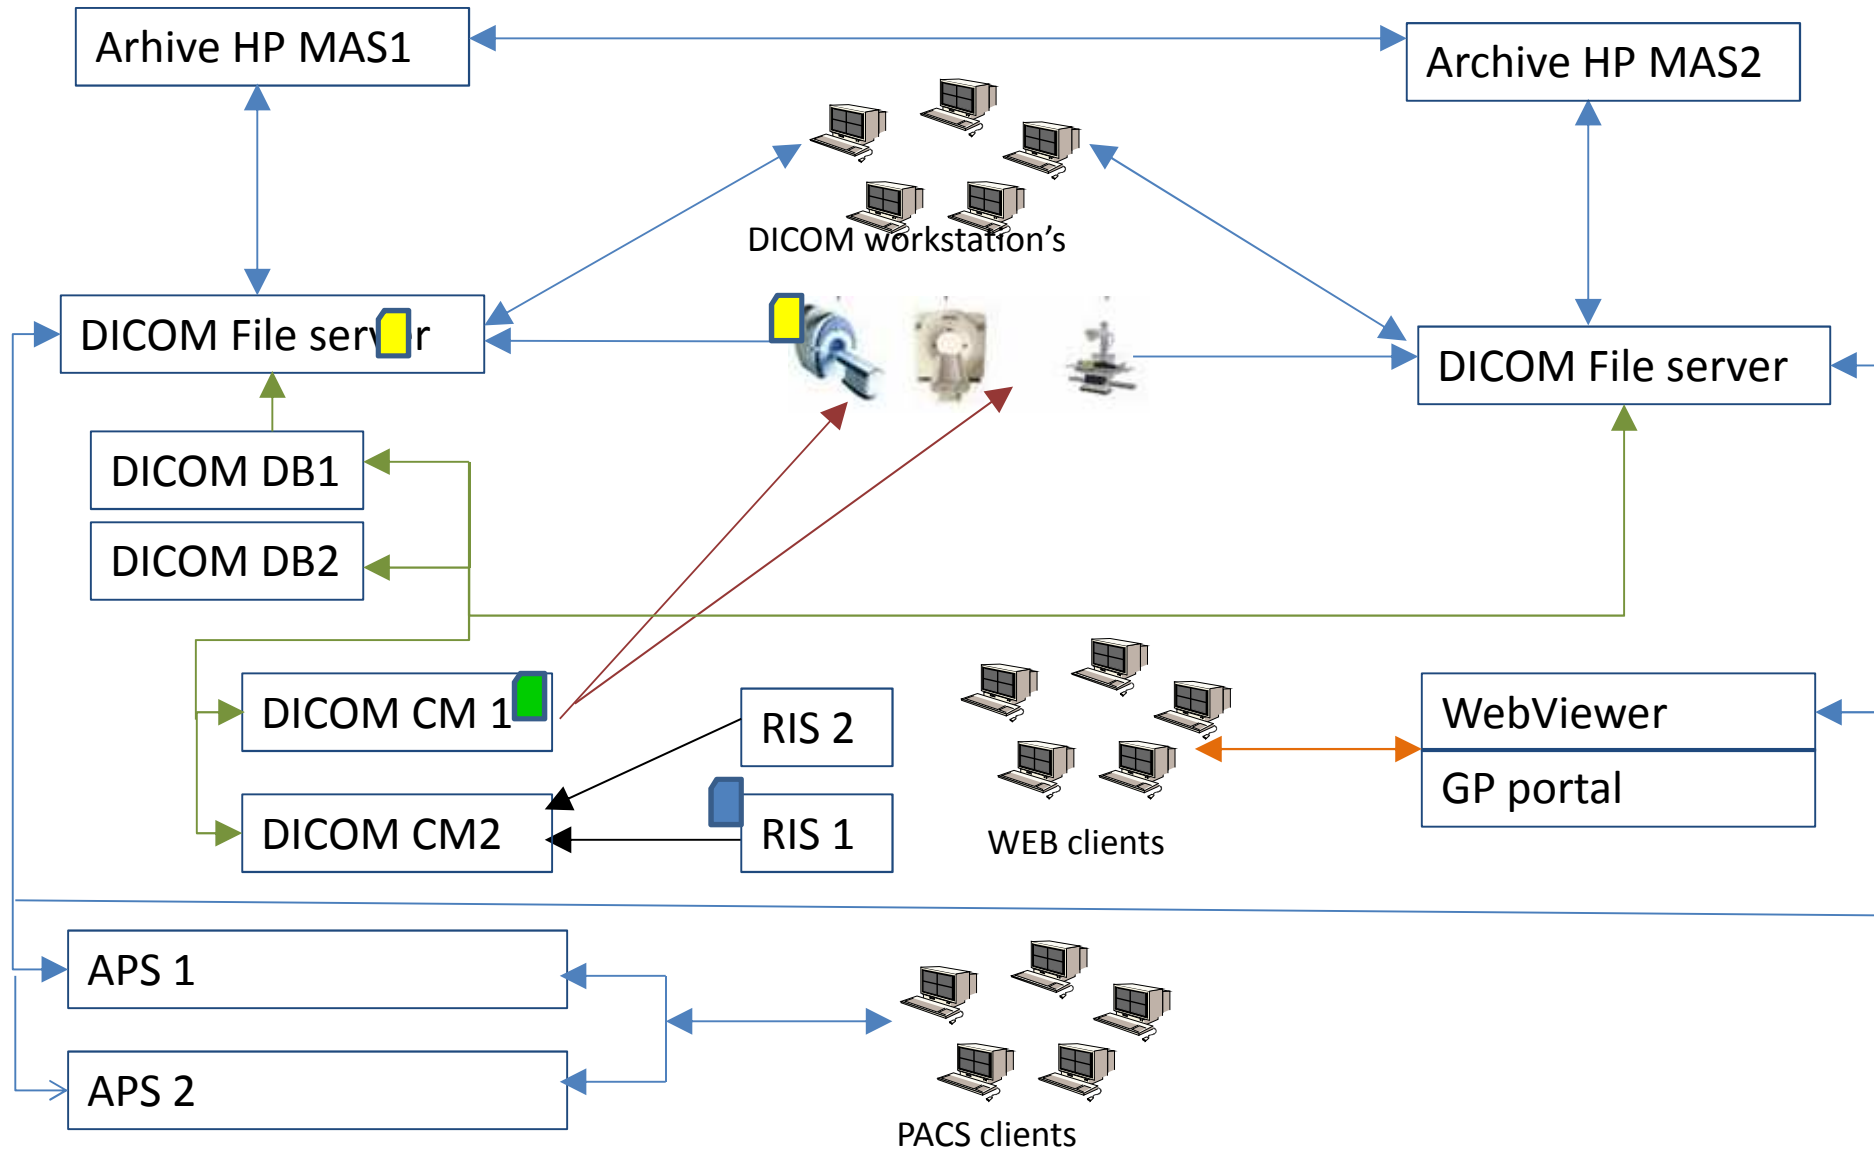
Arhive HP MAS1

Archive HP MAS2

DICOM workstation's

DICOM File ser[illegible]r

DICOM File server

DICOM DB1

DICOM DB2

DICOM CM 1

DICOM CM2

RIS 2

RIS 1

WEB clients

WebViewer

GP portal

APS 1

APS 2

PACS clients